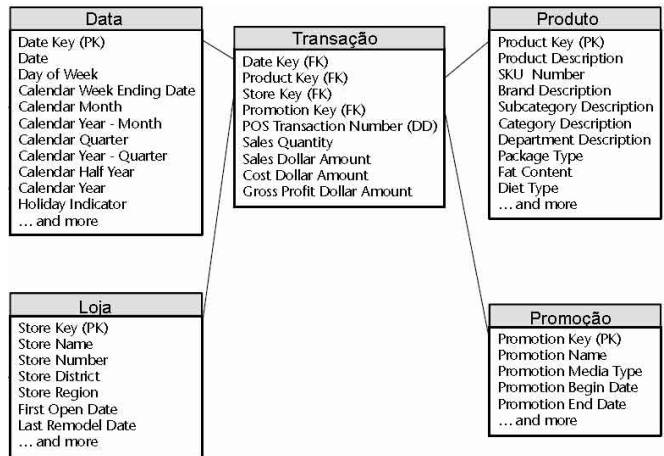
Data
Date Key (PK)
Date
Day of Week
Calendar Week Ending Date
Calendar Month
Calendar Year - Month
Calendar Quarter
Calendar Year - Quarter
Calendar Half Year
Calendar Year
Holiday Indicator
... and more

Transação
Date Key (FK)
Product Key (FK)
Store Key (FK)
Promotion Key (FK)
POS Transaction Number (DD)
Sales Quantity
Sales Dollar Amount
Cost Dollar Amount
Gross Profit Dollar Amount

Produto
Product Key (PK)
Product Description
SKU Number
Brand Description
Subcategory Description
Category Description
Department Description
Package Type
Fat Content
Diet Type
... and more

Loja
Store Key (PK)
Store Name
Store Number
Store District
Store Region
First Open Date
Last Remodel Date
... and more

Promoção
Promotion Key (PK)
Promotion Name
Promotion Media Type
Promotion Begin Date
Promotion End Date
... and more